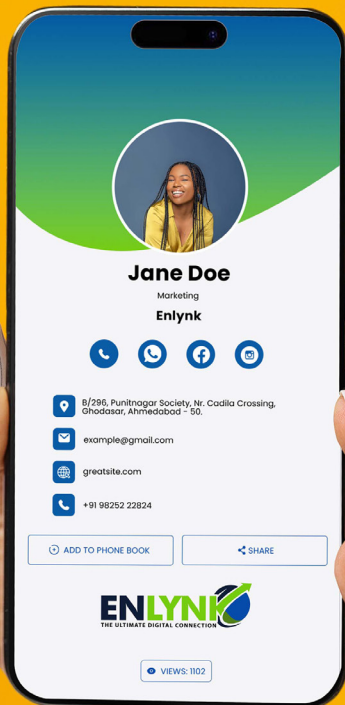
Jane Doe

Marketing

Enlynk

B/296, Punitnagar Society, Nr. Cadila Crossing, Ghodasar, Ahmedabad - 50.

example@gmail.com

greatsite.com

+91 98252 22824

ADD TO PHONE BOOK

SHARE

ENLYNK
THE ULTIMATE DIGITAL CONNECTION

VIEWS: 1102